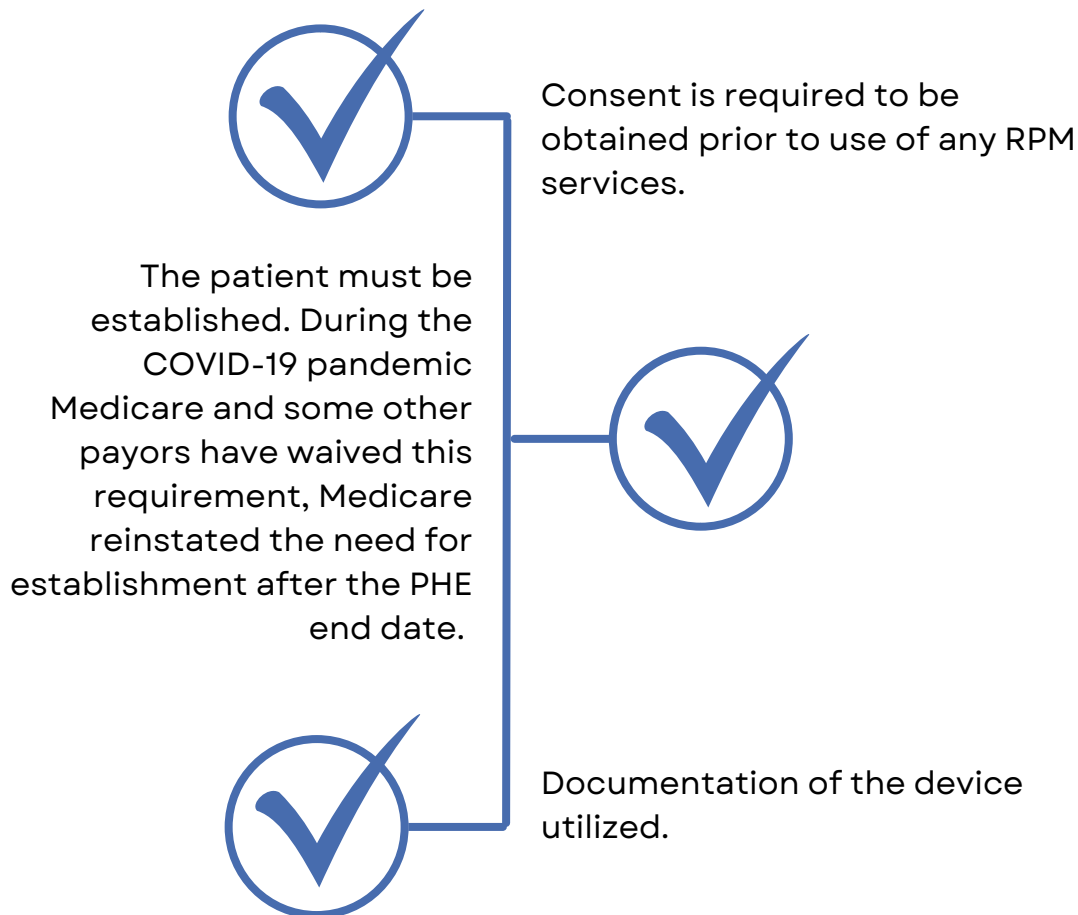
Consent is required to be obtained prior to use of any RPM services.

The patient must be established. During the COVID-19 pandemic Medicare and some other payors have waived this requirement, Medicare reinstated the need for establishment after the PHE end date.

Documentation of the device utilized.